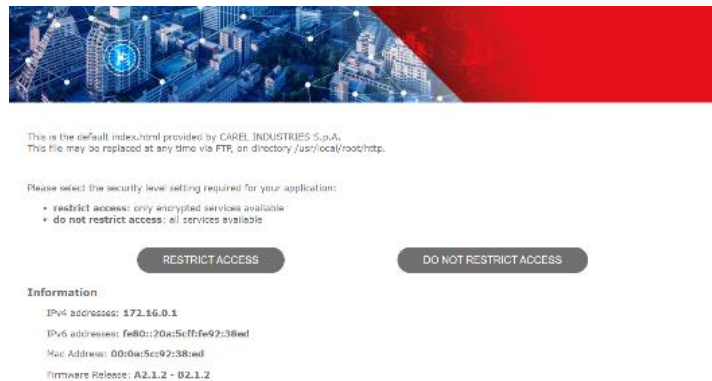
This is the default index.html provided by CAREL INDUSTRIES S.p.A.
This file may be replaced at any time via FTP, on directory /usr/local/root/http.

Please select the security level setting required for your application:

• **restrict access**: only encrypted services available
• **do not restrict access**: all services available

RESTRICT ACCESS

DO NOT RESTRICT ACCESS

**Information**

IPv4 addresses: **172.16.0.1**

IPv6 addresses: **fe80::20a:5cff:fe92:38ed**

Mac Address: **00:0a:5c:92:38:ed**

Firmware Release: **A2.1.2 - B2.1.2**